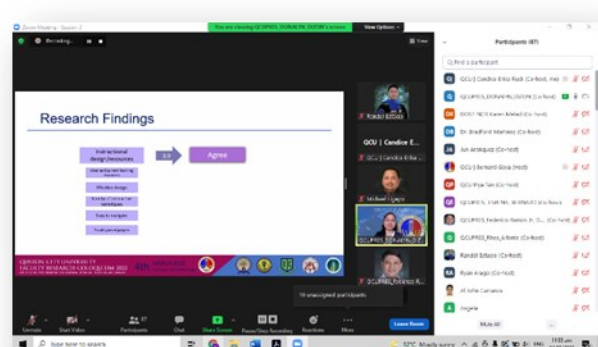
Zoom Meeting - Session 2

You are viewing QCUPRES_DONATA M. DUGUN's screen

View Options

Recording...

View

Research Findings

Instructional design/resources

Agree

QUEZON CITY UNIVERSITY FACULTY RESEARCH COLLOQUIUM 2022

Randell Edlacio

QCU | Candice E...

QCU | Candice Erika Rock

Michael Ugayo

QCUPRES_DONATA...

QCUPRES_Federico R...

19 unassigned participants

Unmute

Start Video

Participants 87

Chat

Share Screen

Pause/Stop Recording

Reactions

More

Leave Room

Participants (87)

Find a participant

QCU | Candice Erika Rock (Co-host, me)

QCUPRES_DONATA M. DUGUN (Co-host)

Dr. Bradford Martinez (Co-host)

Jun Antiquez (Co-host)

QCU | Bernard Gloia (Host)

QCU Pipe Tan (Co-host)

QCUPRES_Federico Ramon, Jr. (Co-host)

QCUPRES_Rhea_Lifonte (Co-host)

Randell Edlacio (Co-host)

Ryan Arago (Co-host)

Angela

Mute All

Type here to search

32°C Mostly sunny